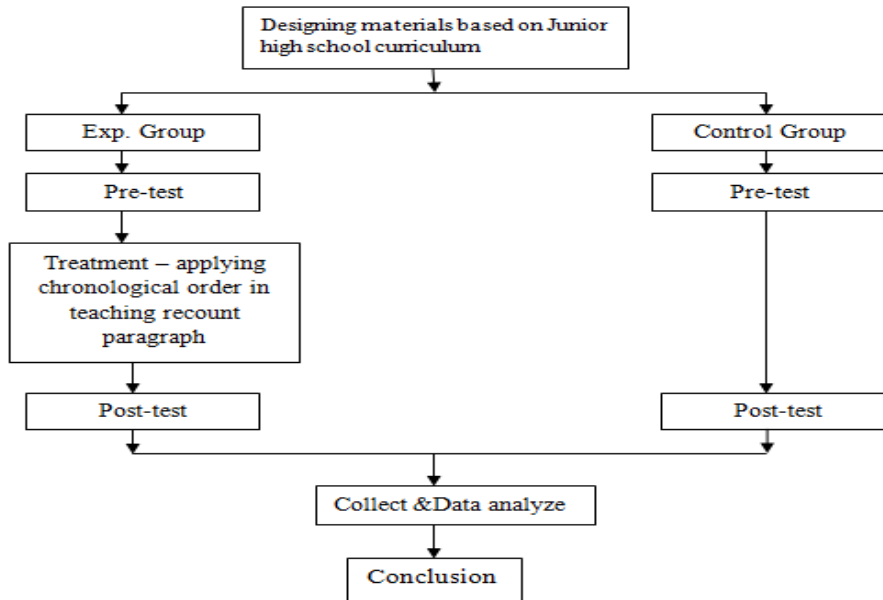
Designing materials based on Junior high school curriculum

Exp. Group

Pre-test

Treatment – applying chronological order in teaching recount paragraph

Post-test

Control Group

Pre-test

Post-test

Collect &Data analyze

Conclusion